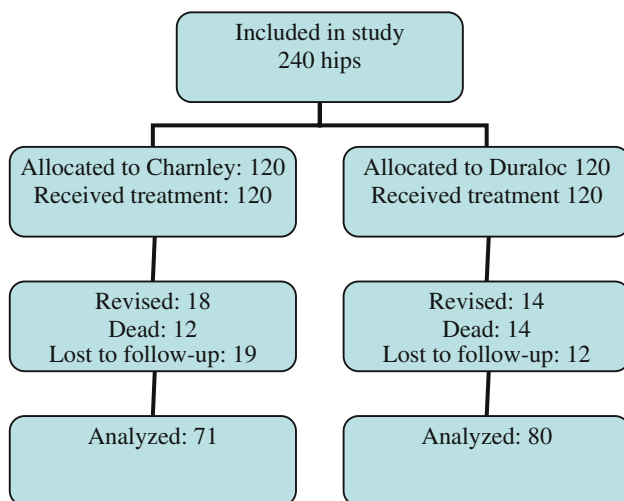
Included in study
240 hips

Allocated to Charnley: 120
Received treatment: 120

Revised: 18
Dead: 12
Lost to follow-up: 19

Analyzed: 71

Allocated to Duraloc 120
Received treatment 120

Revised: 14
Dead: 14
Lost to follow-up: 12

Analyzed: 80